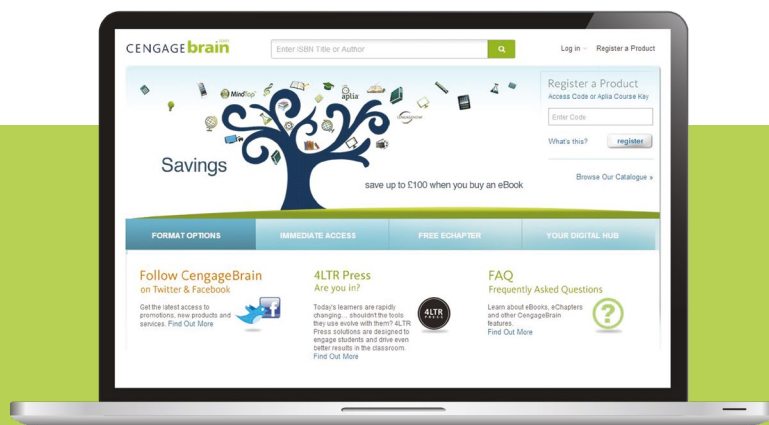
CENGAGEbrain.com

Enter ISBN Title or Author

Log in Register a Product

MindTap aplia

Savings

save up to £100 when you buy an eBook

Register a Product
Access Code or Aplia Course Key

Enter Code

What's this? register

Browse Our Catalogue »

FORMAT OPTIONS IMMEDIATE ACCESS FREE ECHAPTER YOUR DIGITAL HUB

Follow CengageBrain
on Twitter & Facebook

Get the latest access to promotions, new products and services. Find Out More

4LTR Press
Are you in?

Today's learners are rapidly changing… shouldn't the tools they use evolve with them? 4LTR Press solutions are designed to engage students and drive even better results in the classroom. Find Out More

4LTR PRESS

FAQ
Frequently Asked Questions

Learn about eBooks, eChapters and other CengageBrain features. Find Out More